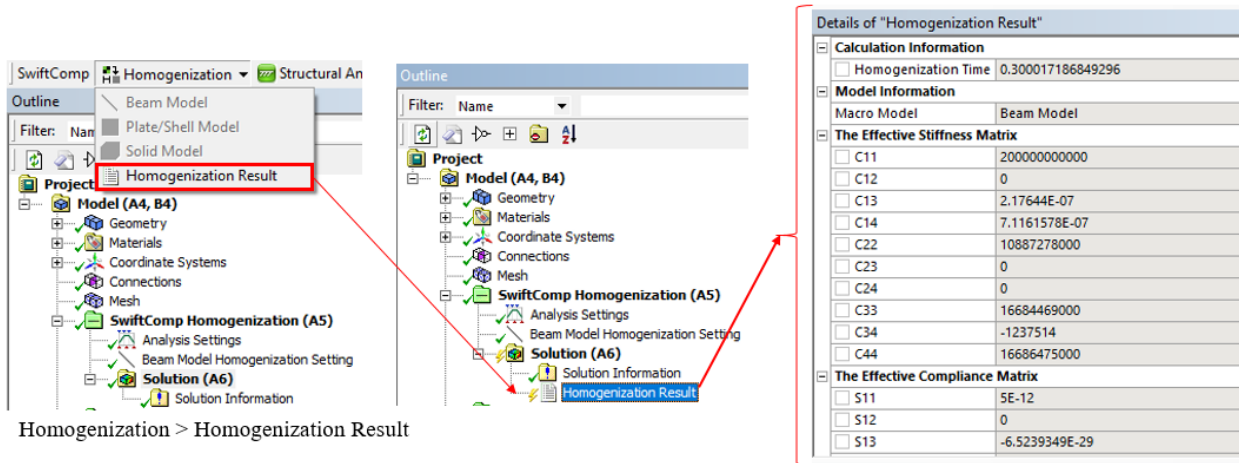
SwiftComp Homogenization ▾ Structural An
Outline
Filter: Nam
Beam Model
Plate/Shell Model
Solid Model
Homogenization Result
Project
Model (A4, B4)
Geometry
Materials
Coordinate Systems
Connections
Mesh
SwiftComp Homogenization (A5)
Analysis Settings
Beam Model Homogenization Setting
Solution (A6)
Solution Information

Homogenization > Homogenization Result

Outline
Filter: Name
Project
Model (A4, B4)
Geometry
Materials
Coordinate Systems
Connections
Mesh
SwiftComp Homogenization (A5)
Analysis Settings
Beam Model Homogenization Setting
Solution (A6)
Solution Information
Homogenization Result

Details of "Homogenization Result"

| Calculation Information | |
|---|---|
| Homogenization Time | 0.300017186849296 |
| Model Information | |
| Macro Model | Beam Model |
| The Effective Stiffness Matrix | |
| C11 | 200000000000 |
| C12 | 0 |
| C13 | 2.17644E-07 |
| C14 | 7.1161578E-07 |
| C22 | 10887278000 |
| C23 | 0 |
| C24 | 0 |
| C33 | 16684469000 |
| C34 | -1237514 |
| C44 | 16686475000 |
| The Effective Compliance Matrix | |
| S11 | 5E-12 |
| S12 | 0 |
| S13 | -6.5239349E-29 |